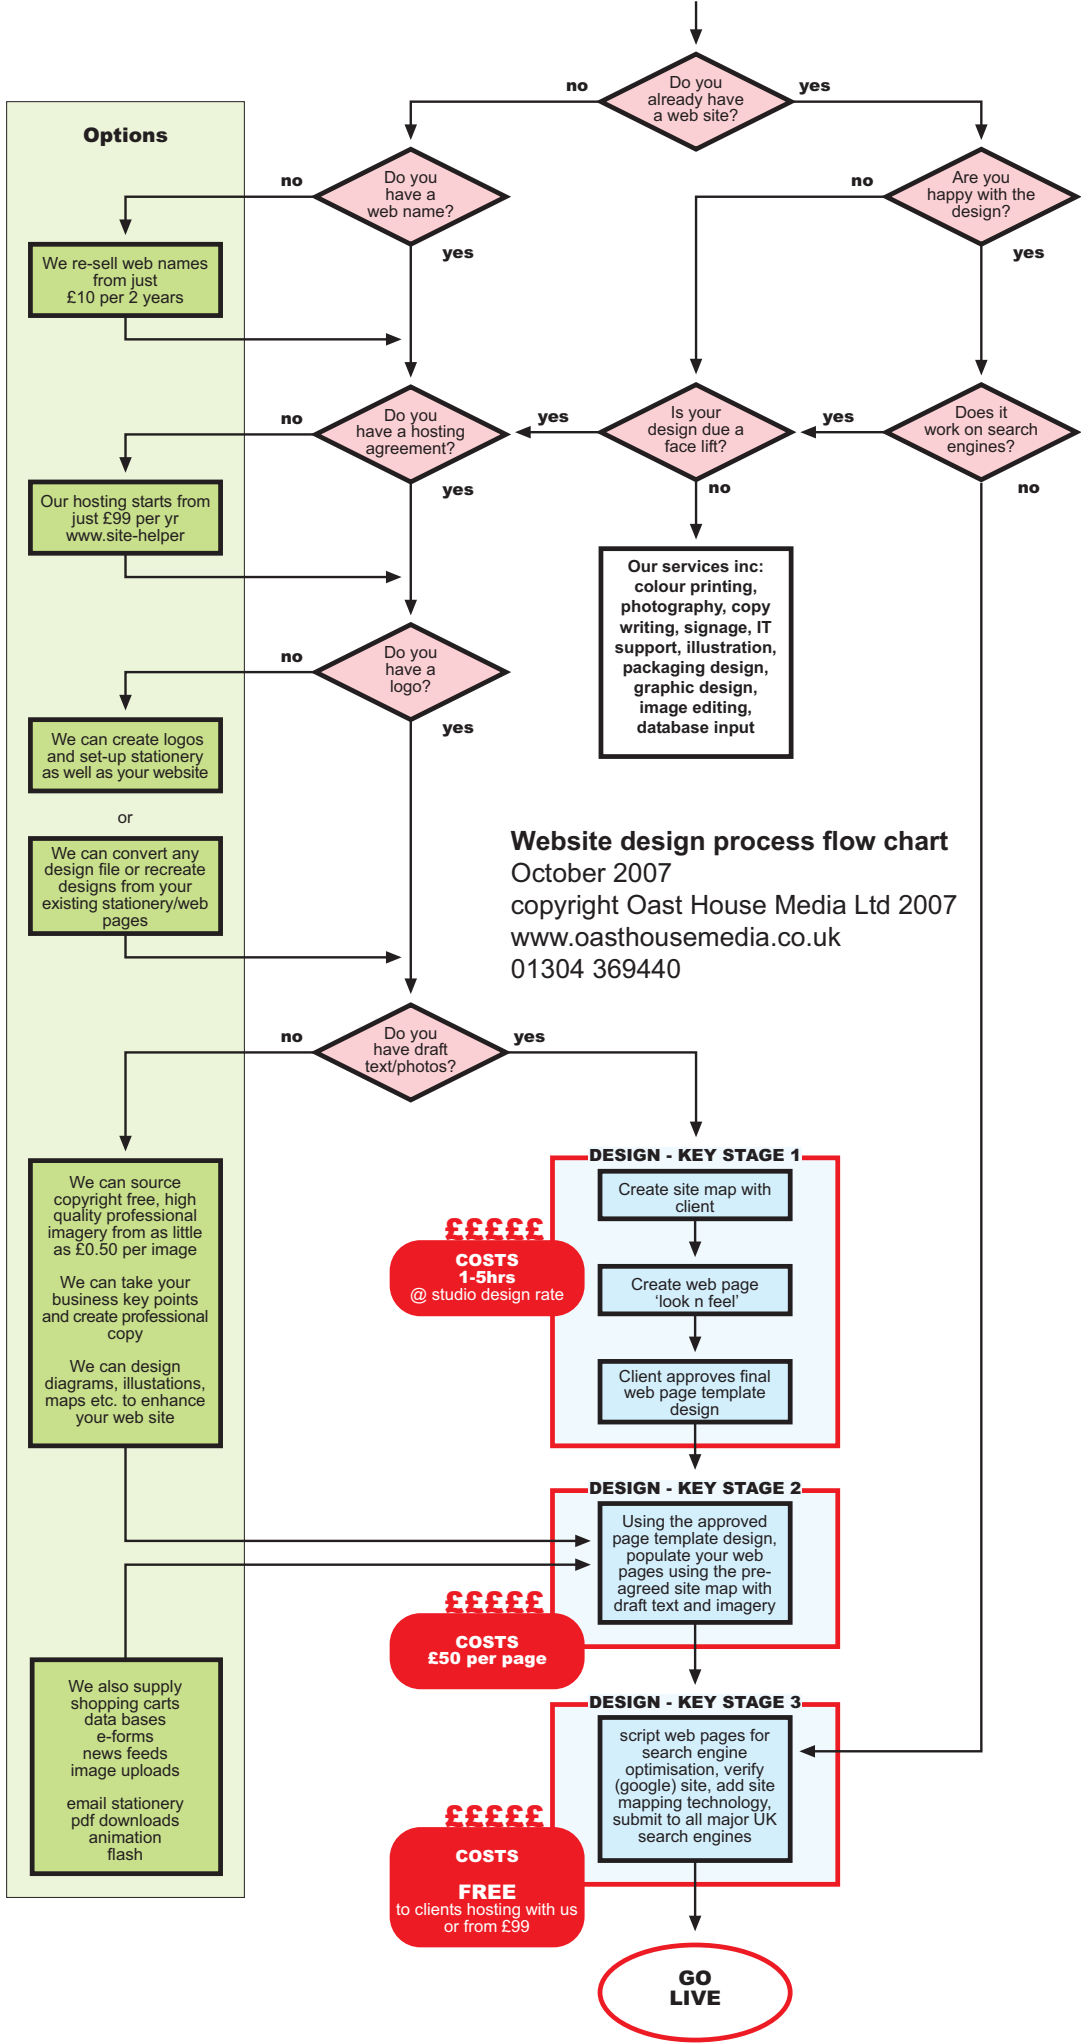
Do you already have a web site?

no

yes

Options

no

Do you have a web name?

no

Are you happy with the design?

We re-sell web names from just £10 per 2 years

yes

yes

no

Do you have a hosting agreement?

yes

Is your design due a face lift?

yes

Does it work on search engines?

Our hosting starts from just £99 per yr www.site-helper

yes

no

no

Our services inc: colour printing, photography, copy writing, signage, IT support, illustration, packaging design, graphic design, image editing, database input

no

Do you have a logo?

yes

We can create logos and set-up stationery as well as your website

or

We can convert any design file or recreate designs from your existing stationery/web pages

Website design process flow chart
October 2007
copyright Oast House Media Ltd 2007
www.oasthousemedia.co.uk
01304 369440

no

Do you have draft text/photos?

yes

DESIGN - KEY STAGE 1

Create site map with client

We can source copyright free, high quality professional imagery from as little as £0.50 per image

We can take your business key points and create professional copy

We can design diagrams, illustrations, maps etc. to enhance your web site

£££££
COSTS
1-5hrs
@ studio design rate

Create web page 'look n feel'

Client approves final web page template design

DESIGN - KEY STAGE 2

Using the approved page template design, populate your web pages using the pre-agreed site map with draft text and imagery

£££££
COSTS
£50 per page

DESIGN - KEY STAGE 3

We also supply shopping carts data bases e-forms news feeds image uploads

email stationery pdf downloads animation flash

script web pages for search engine optimisation, verify (google) site, add site mapping technology, submit to all major UK search engines

£££££
COSTS
FREE
to clients hosting with us or from £99

GO LIVE